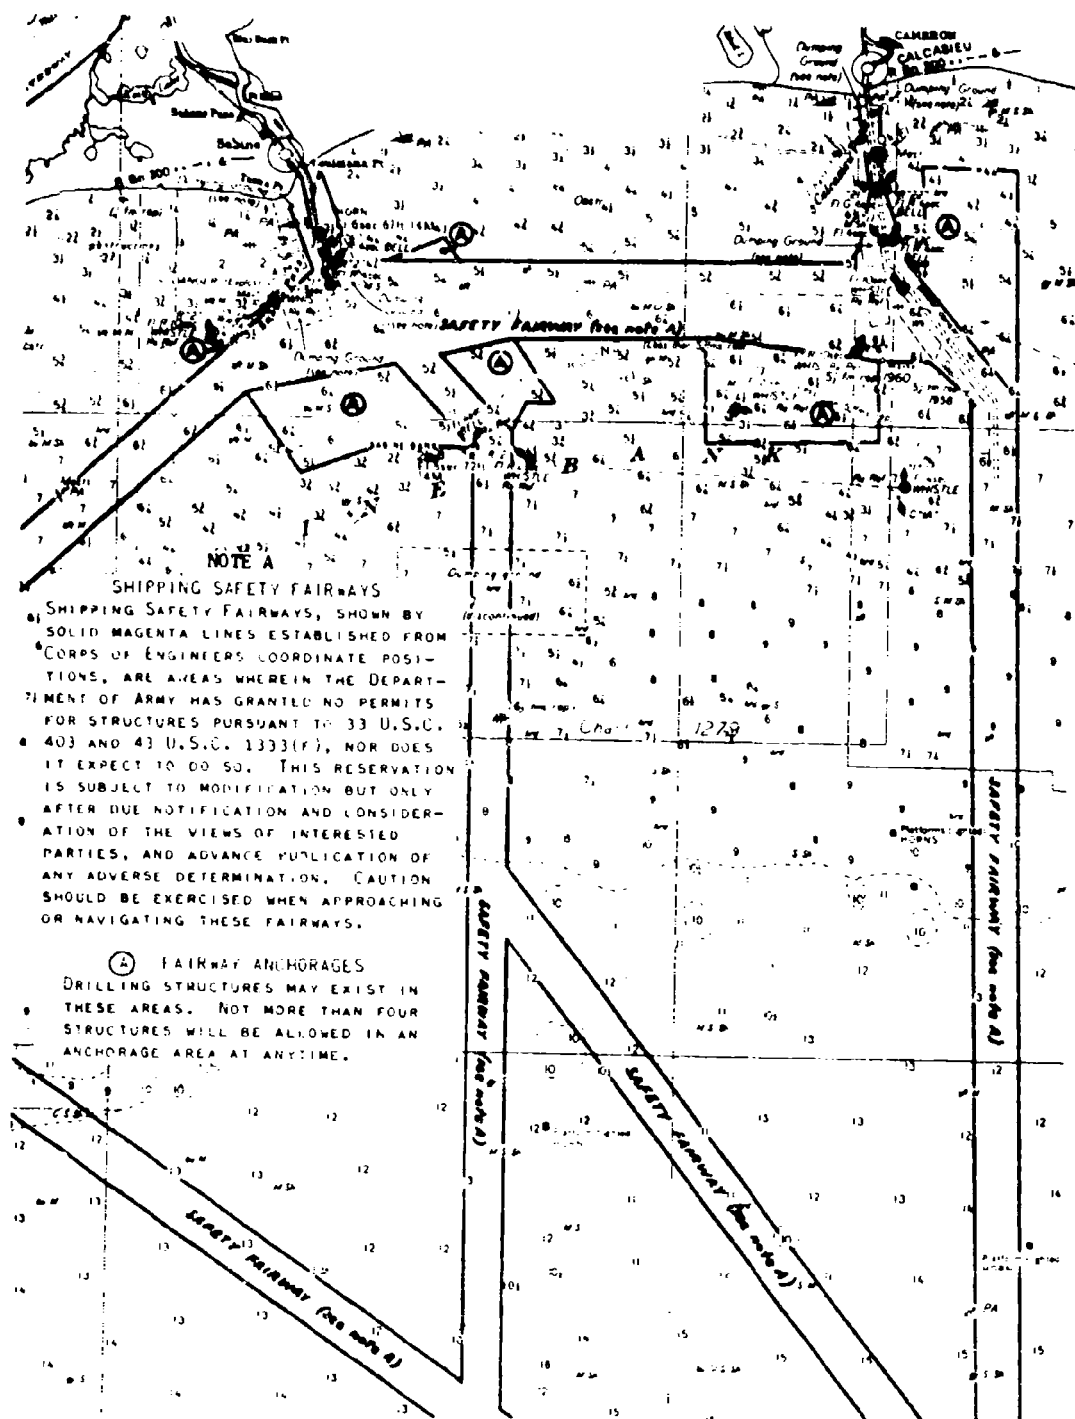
CAMERON
CALCASIEU

Sabine Pass

Sabine

Dumping Ground (see note)

Dumping Ground (see note)

SAFETY FAIRWAY (see note A)

Dumping Ground

Chart 1279

NOTE A
SHIPPING SAFETY FAIRWAYS
SHIPPING SAFETY FAIRWAYS, SHOWN BY SOLID MAGENTA LINES ESTABLISHED FROM CORPS OF ENGINEERS COORDINATE POSITIONS, ARE AREAS WHEREIN THE DEPARTMENT OF ARMY HAS GRANTED NO PERMITS FOR STRUCTURES PURSUANT TO 33 U.S.C. 403 AND 43 U.S.C. 1333(F), NOR DOES IT EXPECT TO DO SO. THIS RESERVATION IS SUBJECT TO MODIFICATION BUT ONLY AFTER DUE NOTIFICATION AND CONSIDERATION OF THE VIEWS OF INTERESTED PARTIES, AND ADVANCE PUBLICATION OF ANY ADVERSE DETERMINATION. CAUTION SHOULD BE EXERCISED WHEN APPROACHING OR NAVIGATING THESE FAIRWAYS.

Ⓐ FAIRWAY ANCHORAGES
DRILLING STRUCTURES MAY EXIST IN THESE AREAS. NOT MORE THAN FOUR STRUCTURES WILL BE ALLOWED IN AN ANCHORAGE AREA AT ANYTIME.

SAFETY FAIRWAY (see note A)

SAFETY FAIRWAY (see note A)

SAFETY FAIRWAY (see note A)

SAFETY FAIRWAY (see note A)

A B E K N WHISTLE